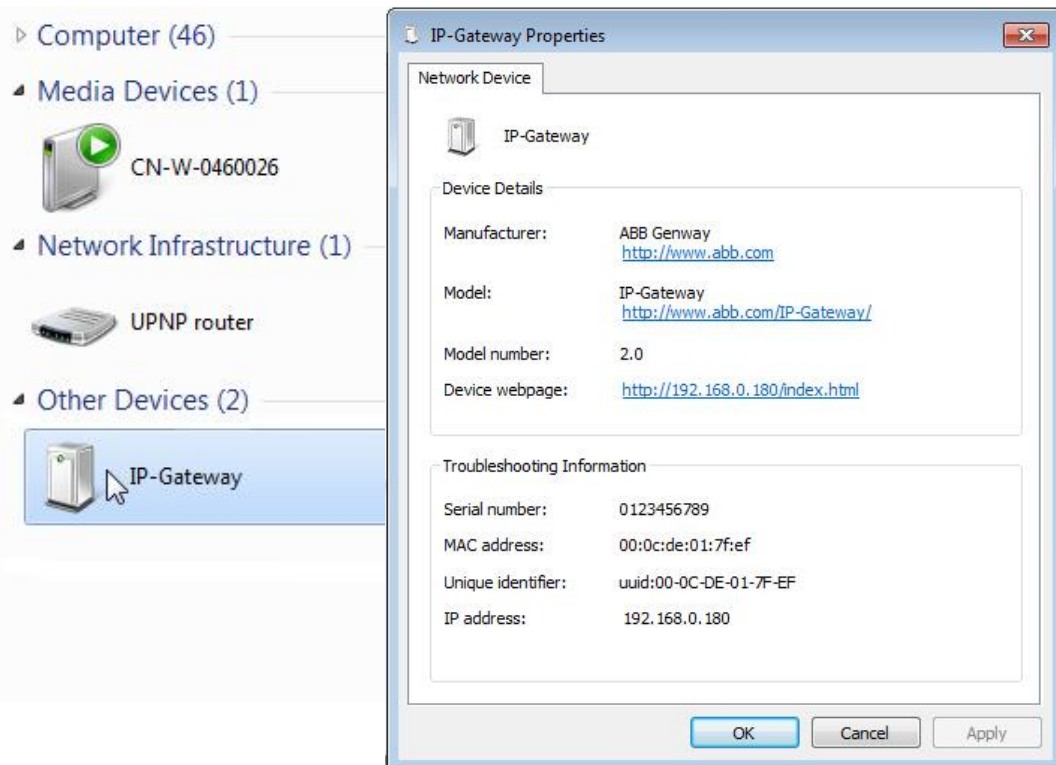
Computer (46)

Media Devices (1)

CN-W-0460026

Network Infrastructure (1)

UPNP router

Other Devices (2)

IP-Gateway

IP-Gateway Properties

Network Device

IP-Gateway

Device Details

Manufacturer: ABB Genway http://www.abb.com

Model: IP-Gateway http://www.abb.com/IP-Gateway/

Model number: 2.0

Device webpage: http://192.168.0.180/index.html

Troubleshooting Information

Serial number: 0123456789

MAC address: 00:0c:de:01:7f:ef

Unique identifier: uuid:00-0C-DE-01-7F-EF

IP address: 192.168.0.180

OK Cancel Apply